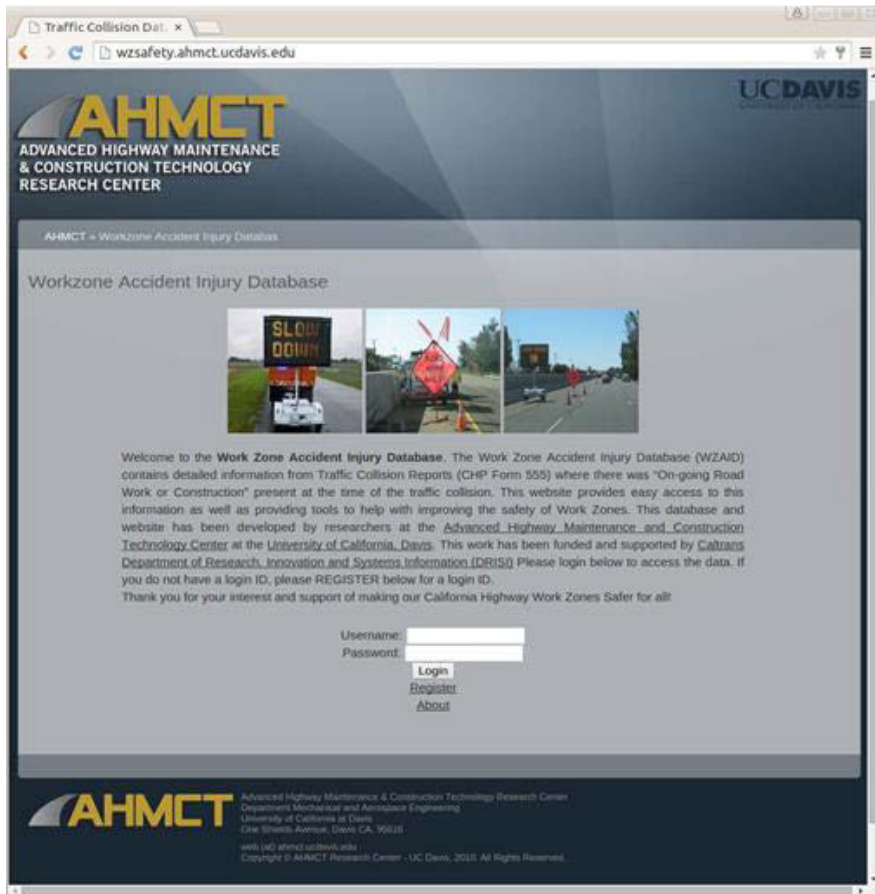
Traffic Collision Dat ×

wzsafety.ahmct.ucdavis.edu

AHMCT
ADVANCED HIGHWAY MAINTENANCE & CONSTRUCTION TECHNOLOGY RESEARCH CENTER

UCDAVIS
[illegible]

AHMCT » Workzone Accident Injury Databas

Workzone Accident Injury Database

SLOW DOWN

Welcome to the **Work Zone Accident Injury Database**. The Work Zone Accident Injury Database (WZAID) contains detailed information from Traffic Collision Reports (CHP Form 555) where there was "On-going Road Work or Construction" present at the time of the traffic collision. This website provides easy access to this information as well as providing tools to help with improving the safety of Work Zones. This database and website has been developed by researchers at the Advanced Highway Maintenance and Construction Technology Center at the University of California, Davis. This work has been funded and supported by Caltrans Department of Research, Innovation and Systems Information (DRISI) Please login below to access the data. If you do not have a login ID, please REGISTER below for a login ID.
Thank you for your interest and support of making our California Highway Work Zones Safer for all!

Username:
Password:
Login
Register
About

AHMCT
Advanced Highway Maintenance & Construction Technology Research Center
Department Mechanical and Aerospace Engineering
University of California at Davis
One Shields Avenue, Davis CA. 95616

web (at) ahmct.ucdavis.edu
Copyright © AHMCT Research Center - UC Davis, 2010. All Rights Reserved.